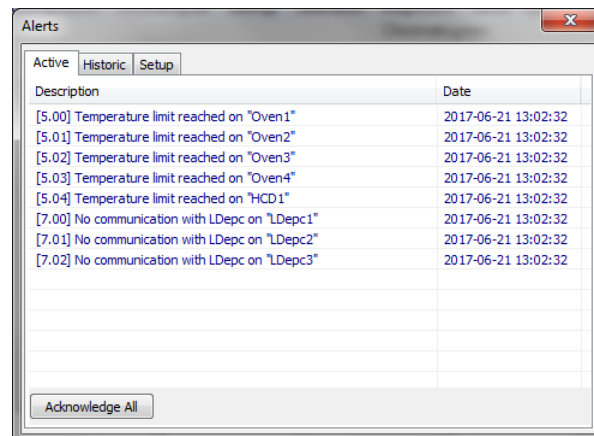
Alerts

Active | Historic | Setup

| Description | Date |
|---|---|
| [5.00] Temperature limit reached on "Oven1" | 2017-06-21 13:02:32 |
| [5.01] Temperature limit reached on "Oven2" | 2017-06-21 13:02:32 |
| [5.02] Temperature limit reached on "Oven3" | 2017-06-21 13:02:32 |
| [5.03] Temperature limit reached on "Oven4" | 2017-06-21 13:02:32 |
| [5.04] Temperature limit reached on "HCD1" | 2017-06-21 13:02:32 |
| [7.00] No communication with LDepc on "LDepc1" | 2017-06-21 13:02:32 |
| [7.01] No communication with LDepc on "LDepc2" | 2017-06-21 13:02:32 |
| [7.02] No communication with LDepc on "LDepc3" | 2017-06-21 13:02:32 |

Acknowledge All